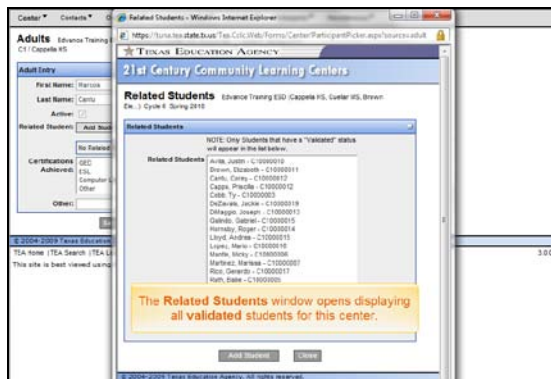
Center ▾ Contacts ▾

Related Students - Windows Internet Explorer

https://tx21st.tea.state.tx.us/Tea.Cclc.Web/Forms/Center/ParticipantPicker.aspx?source=adult

TEXAS EDUCATION AGENCY

21st Century Community Learning Centers

Adults Edvance Training

C1 / Cappella HS

Adult Entry

First Name: Marcos

Last Name: Cantu

Active:

Related Student: Add Stud

No Related

Certifications Achieved: GED ESL Computer Li Other

Other:

Related Students Edvance Training ESD (Cappella HS, Cuellar MS, Brown Ele...) Cycle 6 Spring 2010

Related Students

NOTE: Only Students that have a "Validated" status will appear in the list below.

Related Students

Avila, Justin - C10000010
Brown, Elizabeth - C10000011
Cantu, Corey - C10000012
Capps, Priscilla - C10000012
Cobb, Ty - C10000003
DeZavala, Jackie - C10000019
DiMaggio, Joseph - C10000013
Galindo, Gabriel - C10000015
Hornsby, Roger - C10000014
Lloyd, Andrea - C10000015
Lopez, Mario - C10000016
Mantle, Micky - C10000006
Martinez, Marissa - C10000007
Rico, Gerardo - C10000017
Ruth, Babe - C10000005

The Related Students window opens displaying all validated students for this center.

Add Student Close

© 2004-2009 Texas Education Agency. All rights reserved.

© 2004-2009 Texas Education

TEA home | TEA Search | TEA Li

This site is best viewed using

3.0